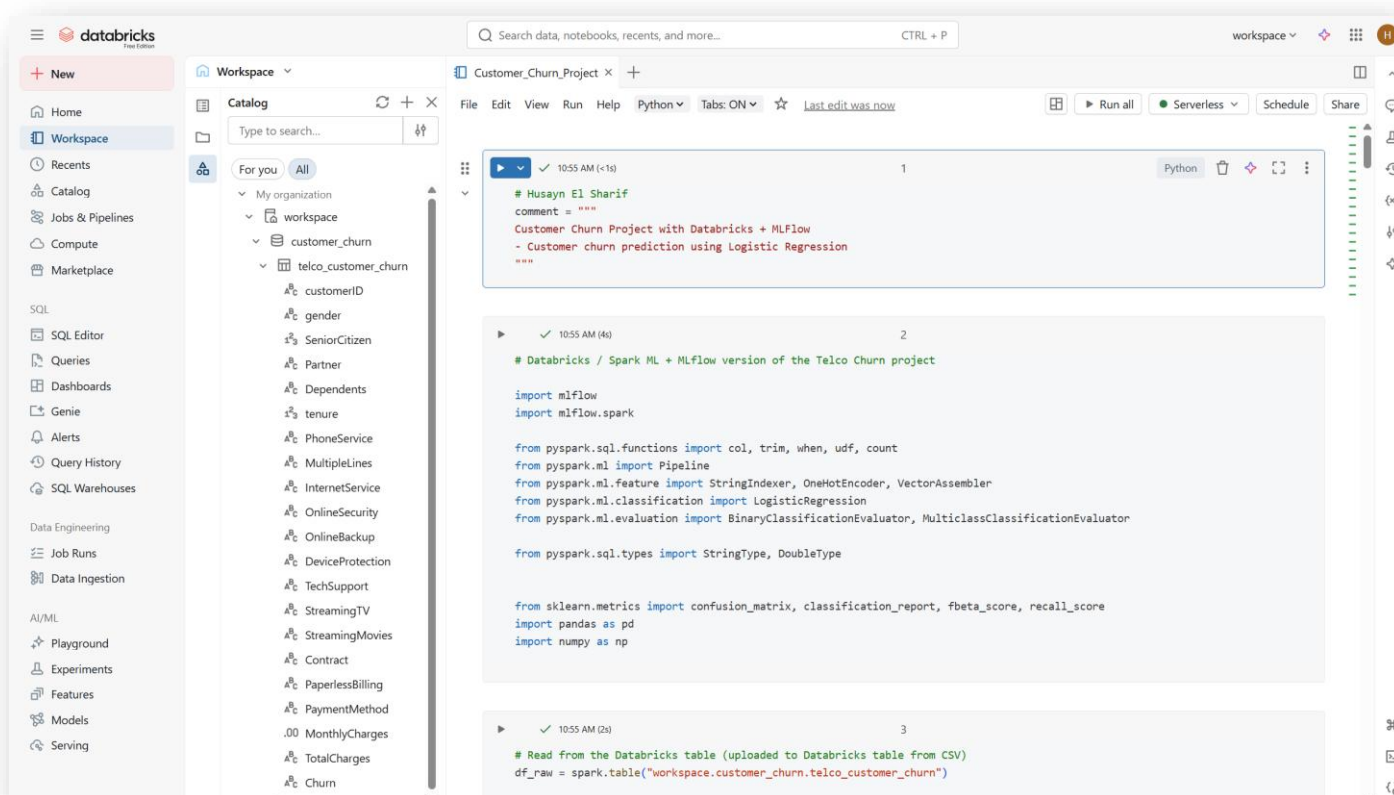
databricks
Free Edition

Search data, notebooks, recents, and more... CTRL + P

workspace

H

+ New

Home
Workspace
Recents
Catalog
Jobs & Pipelines
Compute
Marketplace

SQL
SQL Editor
Queries
Dashboards
Genie
Alerts
Query History
SQL Warehouses

Data Engineering
Job Runs
Data Ingestion

AI/ML
Playground
Experiments
Features
Models
Serving

Workspace

Catalog

Type to search...

For you All

My organization
workspace
customer_churn
telco_customer_churn
customerID
gender
SeniorCitizen
Partner
Dependents
tenure
PhoneService
MultipleLines
InternetService
OnlineSecurity
OnlineBackup
DeviceProtection
TechSupport
StreamingTV
StreamingMovies
Contract
PaperlessBilling
PaymentMethod
.00 MonthlyCharges
TotalCharges
Churn

Customer_Churn_Project × +

File Edit View Run Help Python Tabs: ON Last edit was now

Run all Serverless Schedule Share

10:55 AM (<1s) 1 Python

# Husayn El Sharif
comment = """
Customer Churn Project with Databricks + MLFlow
- Customer churn prediction using Logistic Regression
"""

10:55 AM (4s) 2

# Databricks / Spark ML + MLflow version of the Telco Churn project

import mlflow
import mlflow.spark

from pyspark.sql.functions import col, trim, when, udf, count
from pyspark.ml import Pipeline
from pyspark.ml.feature import StringIndexer, OneHotEncoder, VectorAssembler
from pyspark.ml.classification import LogisticRegression
from pyspark.ml.evaluation import BinaryClassificationEvaluator, MulticlassClassificationEvaluator

from pyspark.sql.types import StringType, DoubleType


from sklearn.metrics import confusion_matrix, classification_report, fbeta_score, recall_score
import pandas as pd
import numpy as np

10:55 AM (2s) 3

# Read from the Databricks table (uploaded to Databricks table from CSV)
df_raw = spark.table("workspace.customer_churn.telco_customer_churn")